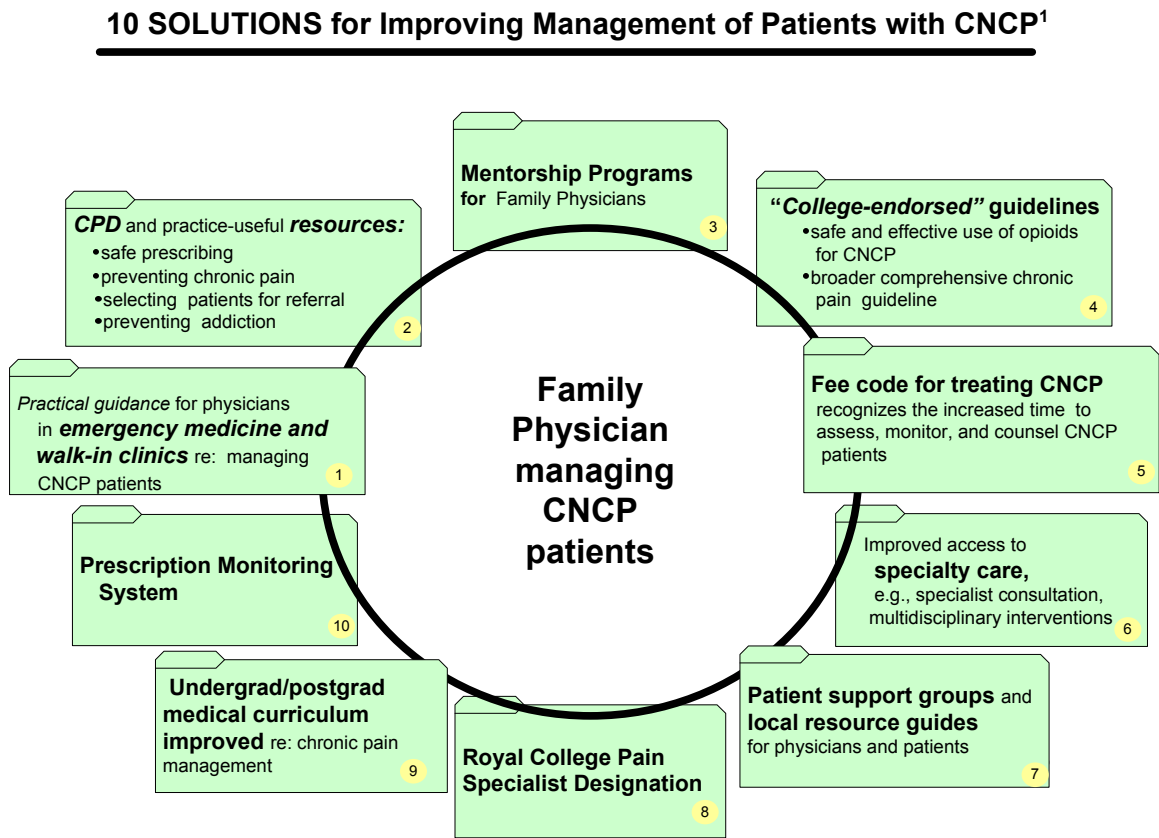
10 SOLUTIONS for Improving Management of Patients with CNCP$^1$

Family Physician managing CNCP patients

Mentorship Programs for Family Physicians 3

"College-endorsed" guidelines
•safe and effective use of opioids for CNCP
•broader comprehensive chronic pain guideline 4

Fee code for treating CNCP recognizes the increased time to assess, monitor, and counsel CNCP patients 5

Improved access to specialty care, e.g., specialist consultation, multidisciplinary interventions 6

Patient support groups and local resource guides for physicians and patients 7

Royal College Pain Specialist Designation 8

Undergrad/postgrad medical curriculum improved re: chronic pain management 9

Prescription Monitoring System 10

Practical guidance for physicians in emergency medicine and walk-in clinics re: managing CNCP patients 1

CPD and practice-useful resources:
•safe prescribing
•preventing chronic pain
•selecting patients for referral
•preventing addiction 2